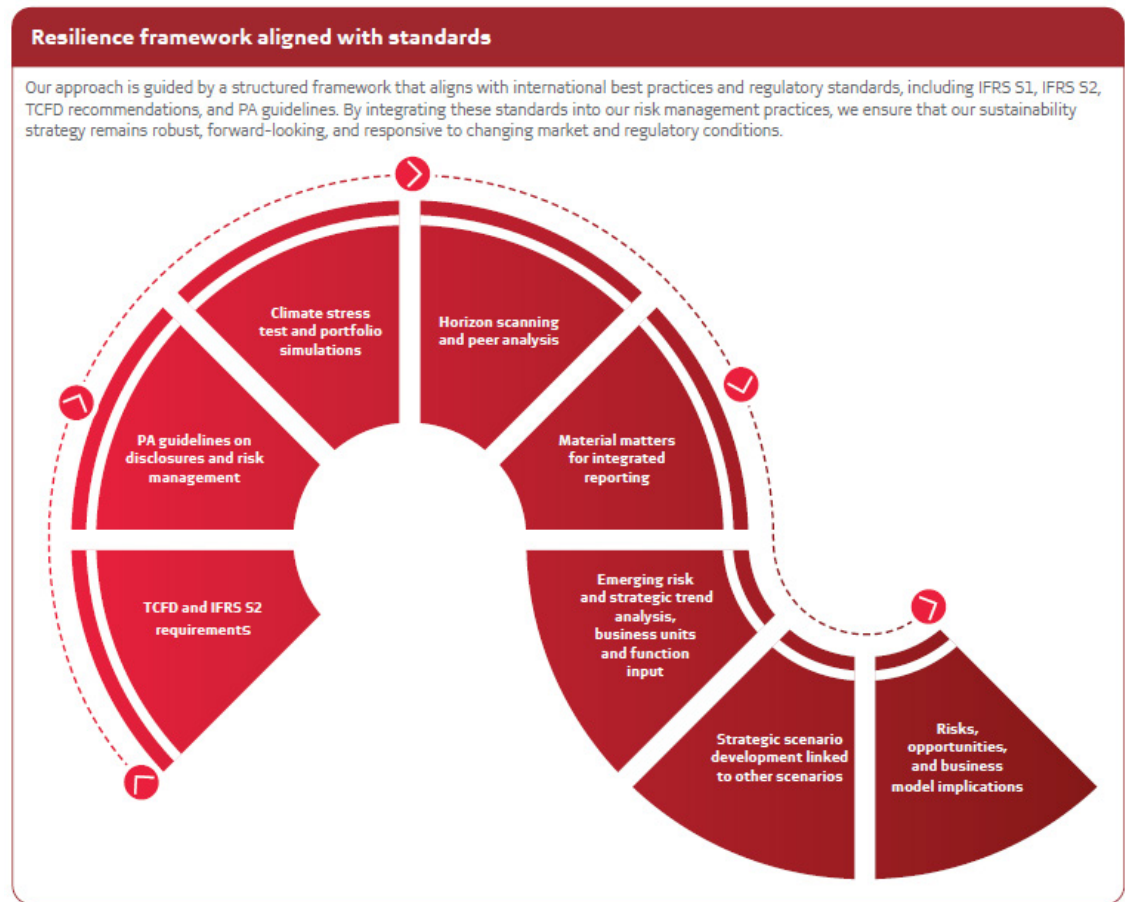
Resilience framework aligned with standards

Our approach is guided by a structured framework that aligns with international best practices and regulatory standards, including IFRS S1, IFRS S2, TCFD recommendations, and PA guidelines. By integrating these standards into our risk management practices, we ensure that our sustainability strategy remains robust, forward-looking, and responsive to changing market and regulatory conditions.

TCFD and IFRS S2 requirements

PA guidelines on disclosures and risk management

Climate stress test and portfolio simulations

Horizon scanning and peer analysis

Material matters for integrated reporting

Emerging risk and strategic trend analysis, business units and function input

Strategic scenario development linked to other scenarios

Risks, opportunities, and business model implications